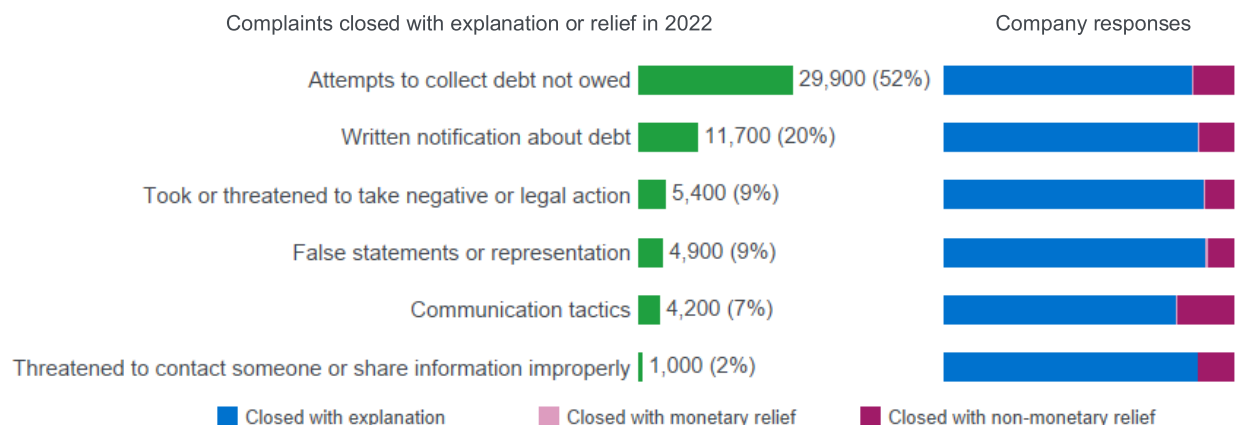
Complaints closed with explanation or relief in 2022

Company responses

| | |
|---|---|
| Attempts to collect debt not owed | 29,900 (52%) |
| Written notification about debt | 11,700 (20%) |
| Took or threatened to take negative or legal action | 5,400 (9%) |
| False statements or representation | 4,900 (9%) |
| Communication tactics | 4,200 (7%) |
| Threatened to contact someone or share information improperly | 1,000 (2%) |

Closed with explanation
Closed with monetary relief
Closed with non-monetary relief